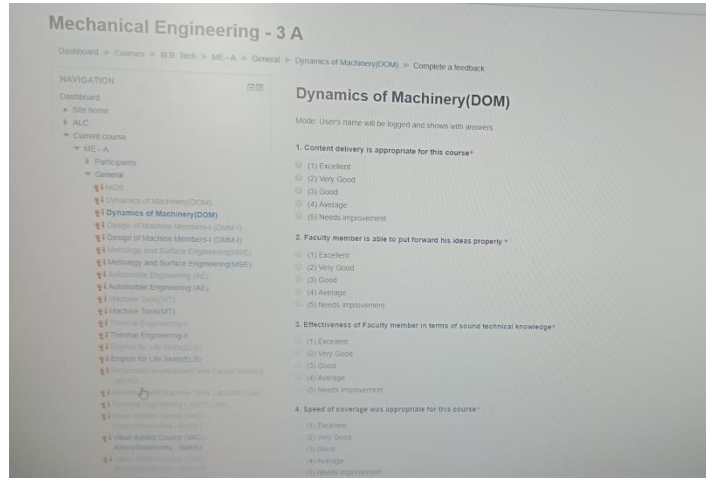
Mechanical Engineering - 3 A

Dashboard ► Courses ► B.Tech ► ME - A ► General ► Dynamics of Machinery(DOM) ► Complete a feedback

NAVIGATION

Dashboard
Site home
ALC
Current course
ME - A
Participants
General
MOS
Dynamics of Machinery(DOM)
Dynamics of Machinery(DOM)
Design of Machine Members-I (DMM-I)
Design of Machine Members-I (DMM-I)
Metrology and Surface Engineering(MSE)
Metrology and Surface Engineering(MSE)
Automobile Engineering (AE)
Automobile Engineering (AE)
Machine Tools(MT)
Machine Tools(MT)
Thermal Engineering-II
Thermal Engineering-II
English for Life Skills(ELS)
English for Life Skills(ELS)
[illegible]
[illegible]
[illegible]
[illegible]
Value Added Course (VAC)- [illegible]
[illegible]

Dynamics of Machinery(DOM)

Mode: User's name will be logged and shown with answers

1. Content delivery is appropriate for this course*
(1) Excellent
(2) Very Good
(3) Good
(4) Average
(5) Needs improvement

2. Faculty member is able to put forward his ideas properly *
(1) Excellent
(2) Very Good
(3) Good
(4) Average
(5) Needs improvement

3. Effectiveness of Faculty member in terms of sound technical knowledge*
(1) Excellent
(2) Very Good
(3) Good
(4) Average
(5) Needs improvement

4. Speed of coverage was appropriate for this course*
(1) Excellent
(2) Very Good
(3) Good
(4) Average
(5) Needs improvement